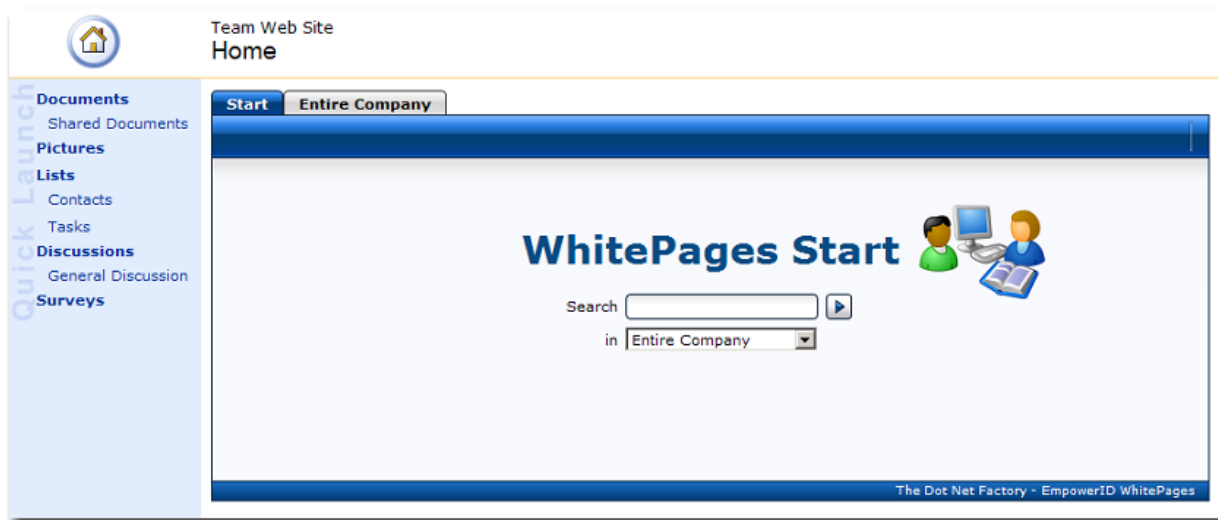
Team Web Site
Home

Quick Launch

Documents
Shared Documents
Pictures
Lists
Contacts
Tasks
Discussions
General Discussion
Surveys

Start | Entire Company

WhitePages Start

Search

in Entire Company

The Dot Net Factory - EmpowerID WhitePages